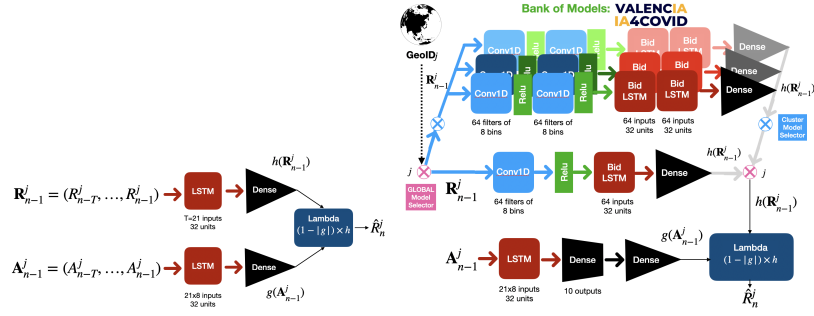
$\mathbf{R}_{n-1}^{j} = (R_{n-T}^{j}, \ldots, R_{n-1}^{j})$

LSTM

T=21 inputs
32 units

Dense

$h(\mathbf{R}_{n-1}^{j})$

Lambda
$(1-|g|) \times h$

$\hat{R}_n^j$

$\mathbf{A}_{n-1}^{j} = (A_{n-T}^{j}, \ldots, A_{n-1}^{j})$

LSTM

21x8 inputs
32 units

Dense

$g(\mathbf{A}_{n-1}^{j})$

Bank of Models: VALENCIA IA4COVID

GeoID$_j$

$\mathbf{R}_{n-1}^{j}$

Conv1D

Relu

Conv1D

Relu

Bid LSTM

Bid LSTM

Dense

Conv1D

Relu

Conv1D

Relu

Bid LSTM

Bid LSTM

Dense

Conv1D

Relu

Conv1D

Relu

Bid LSTM

Bid LSTM

Dense

$h(\mathbf{R}_{n-1}^{j})$

64 filters of 8 bins

64 filters of 8 bins

64 inputs
32 units

64 inputs
32 units

Cluster Model Selector

$j$

GLOBAL Model Selector

$\mathbf{R}_{n-1}^{j}$

Conv1D

Relu

Bid LSTM

Dense

$h(\mathbf{R}_{n-1}^{j})$

$j$

64 filters of 8 bins

64 inputs
32 units

$h(\mathbf{R}_{n-1}^{j})$

$\mathbf{A}_{n-1}^{j}$

LSTM

21x8 inputs
32 units

Dense

10 outputs

Dense

$g(\mathbf{A}_{n-1}^{j})$

Lambda
$(1-|g|) \times h$

$\hat{R}_n^j$